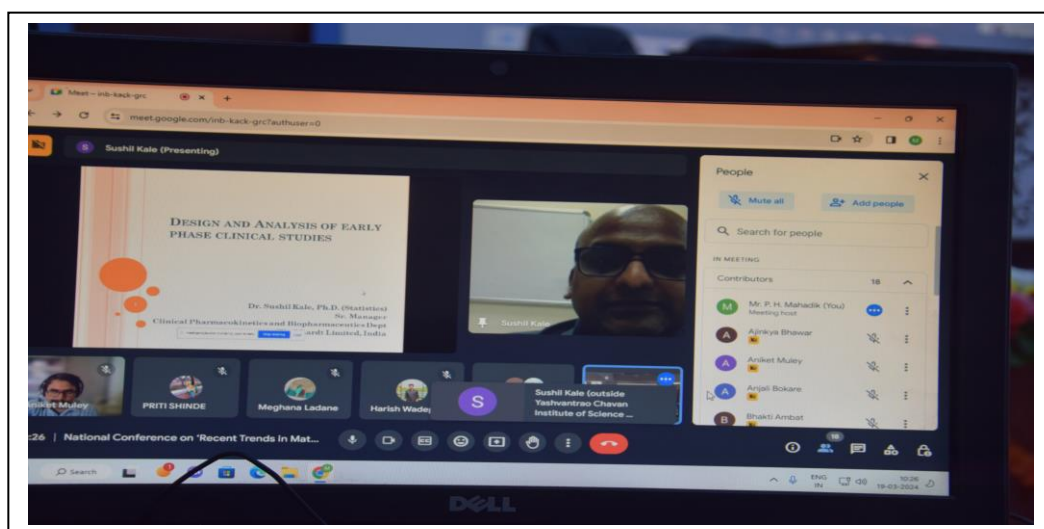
Meet – inb-kack-grc

meet.google.com/inb-kack-grc?authuser=0

Sushil Kale (Presenting)

DESIGN AND ANALYSIS OF EARLY PHASE CLINICAL STUDIES

Dr. Sushil Kale, Ph.D. (Statistics)
Sr. Manager
Clinical Pharmacokinetics and Biopharmaceutics Dept
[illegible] Limited, India

Sushil Kale

People

Mute all

Add people

Search for people

IN MEETING

Contributors 18

Mr. P. H. Mahadik (You)
Meeting host

Ajinkya Bhawar

Aniket Muley

Anjali Bokare

Bhakti Ambat

Aniket Muley

PRITI SHINDE

Meghana Ladane

Harish Wade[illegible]

Sushil Kale (outside Yashvantrao Chavan Institute of Science ...

:26 | National Conference on 'Recent Trends in Mat...

18

Search

ENG IN

10:26
19-03-2024

DELL